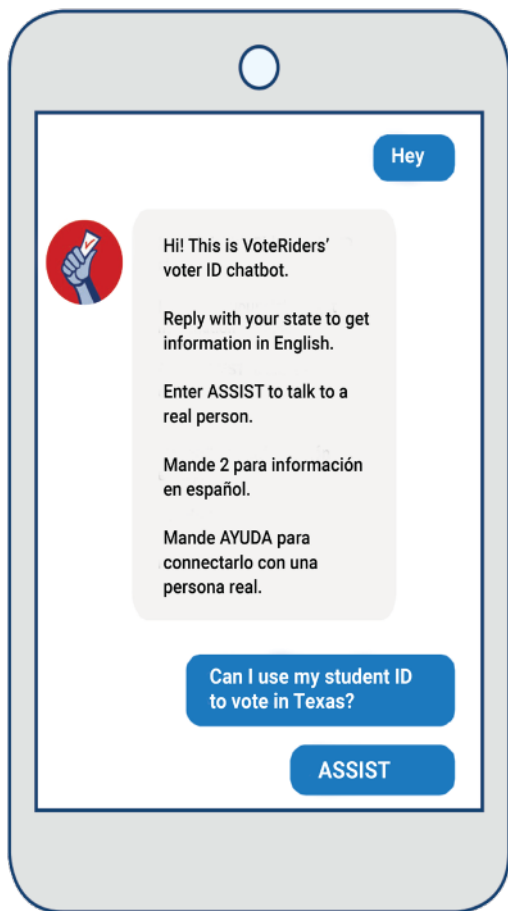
Hey

Hi! This is VoteRiders' voter ID chatbot.

Reply with your state to get information in English.

Enter ASSIST to talk to a real person.

Mande 2 para información en español.

Mande AYUDA para connectarlo con una persona real.

Can I use my student ID to vote in Texas?

ASSIST